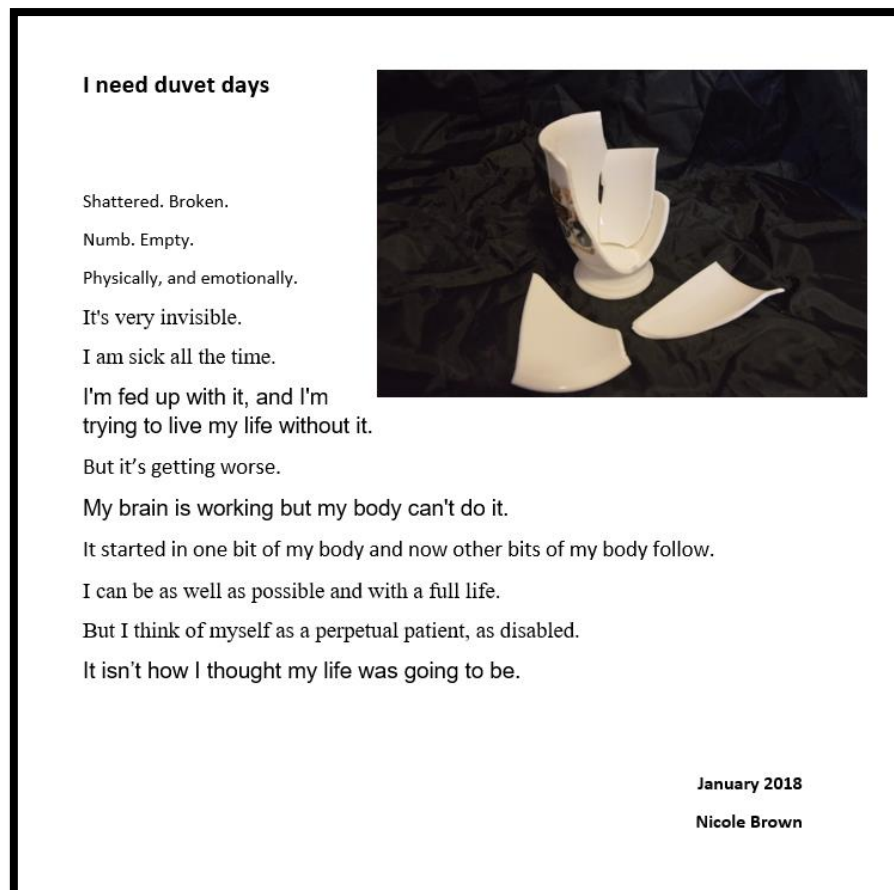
I need duvet days

Shattered. Broken.

Numb. Empty.

Physically, and emotionally.

It's very invisible.

I am sick all the time.

I'm fed up with it, and I'm trying to live my life without it.

But it's getting worse.

My brain is working but my body can't do it.

It started in one bit of my body and now other bits of my body follow.

I can be as well as possible and with a full life.

But I think of myself as a perpetual patient, as disabled.

It isn't how I thought my life was going to be.

January 2018

Nicole Brown